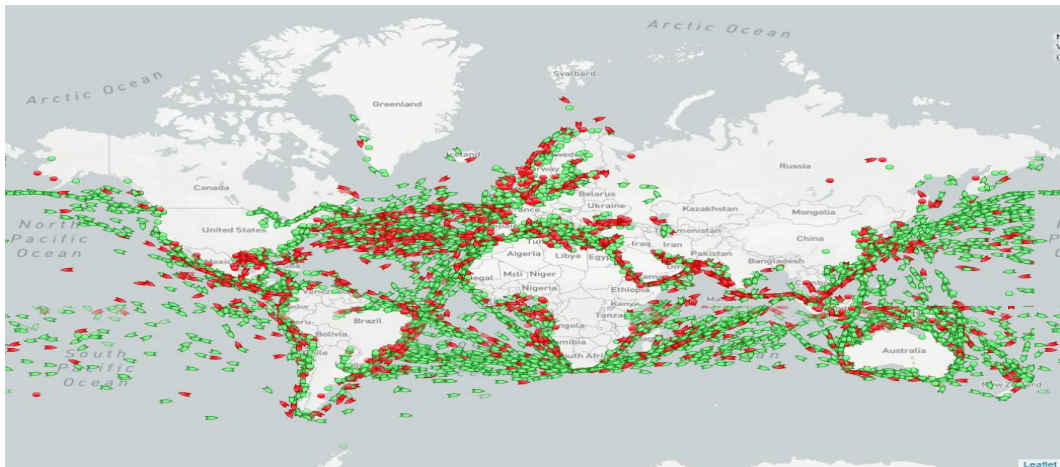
Arctic Ocean

Arctic Ocean

Svalbard

Greenland

Iceland

Sweden

Norway

Russia

Canada

Belarus

Ukraine

Kazakhstan

Mongolia

France

Turkmenistan

North Pacific Ocean

United States

China

Iraq

Iran

Algeria

Libya

Egypt

Pakistan

Mexico

Bangladesh

Mali

Niger

Oman

Senegal

Nigeria

Ethiopia

Kenya

Tanzania

Brazil

Angola

Bolivia

Namibia

South Africa

Australia

South Pacific Ocean

New Zealand

Leaflet